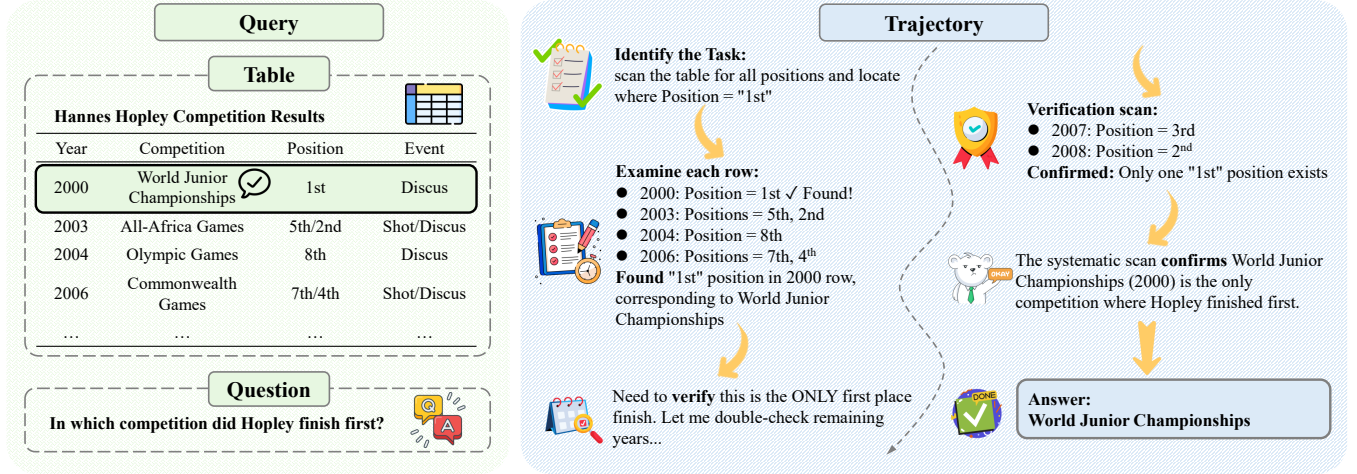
Query

Table

Hannes Hopley Competition Results

| Year | Competition | Position | Event |
|---|---|---|---|
| 2000 | World Junior Championships | 1st | Discus |
| 2003 | All-Africa Games | 5th/2nd | Shot/Discus |
| 2004 | Olympic Games | 8th | Discus |
| 2006 | Commonwealth Games | 7th/4th | Shot/Discus |
| … | … | … | … |

Question

In which competition did Hopley finish first?

Q A

Trajectory

Identify the Task: scan the table for all positions and locate where Position = "1st"

Examine each row:
● 2000: Position = 1st ✓ Found!
● 2003: Positions = 5th, 2nd
● 2004: Position = 8th
● 2006: Positions = 7th, 4$^{th}$
Found "1st" position in 2000 row, corresponding to World Junior Championships

Need to verify this is the ONLY first place finish. Let me double-check remaining years...

Verification scan:
● 2007: Position = 3rd
● 2008: Position = 2$^{nd}$
Confirmed: Only one "1st" position exists

OKAY

The systematic scan confirms World Junior Championships (2000) is the only competition where Hopley finished first.

DONE

Answer:
World Junior Championships